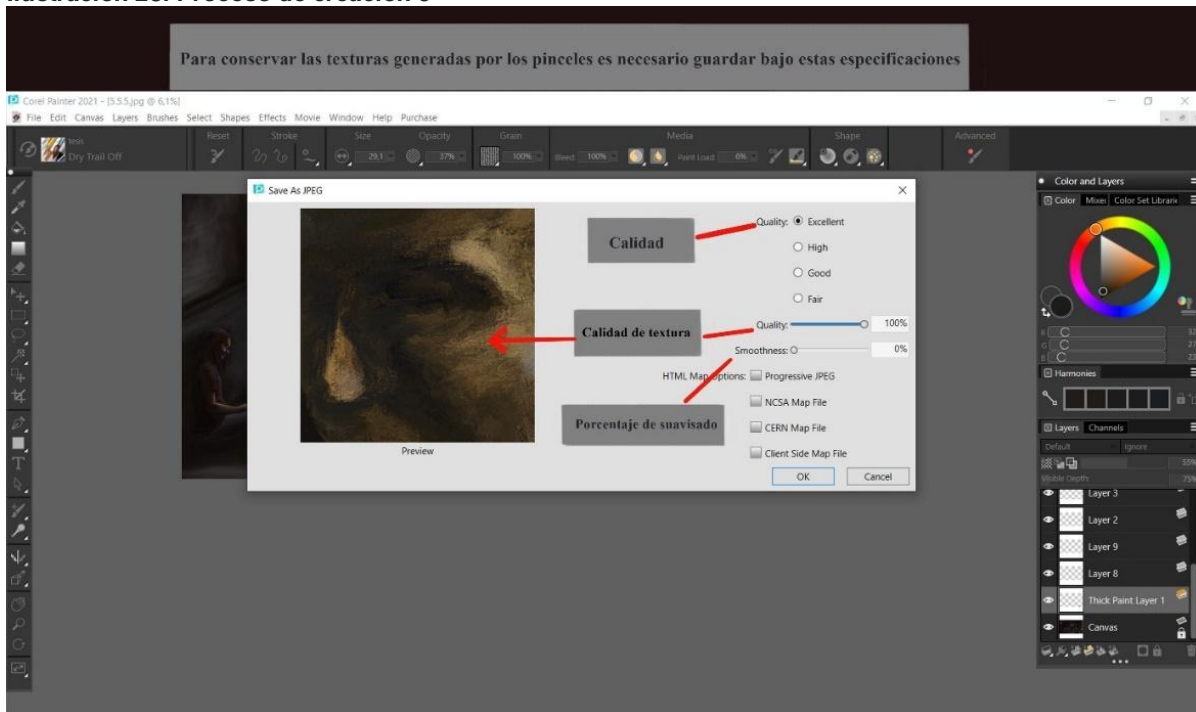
Para conservar las texturas generadas por los pinceles es necesario guardar bajo estas especificaciones

Corel Painter 2021 - [5.5.5.jpg @ 6,1%]

File Edit Canvas Layers Brushes Select Shapes Effects Movie Window Help Purchase

Dry Trail Off

Reset Stroke Size Opacity Grain Media Shape Advanced

29,1 37% 100% Bleed 100% Paint Load 0%

Save As JPEG

Quality: Excellent

High

Good

Fair

Calidad

Calidad de textura

Quality: 100%

Smoothness: 0%

HTML Map Options: Progressive JPEG

NCSA Map File

CERN Map File

Client Side Map File

Porcentaje de suavisado

Preview

OK Cancel

Color and Layers

Color Mixer Color Set Librari

Harmonies

Layers Channels

Default Ignore

Visible Depth

Layer 3

Layer 2

Layer 9

Layer 8

Thick Paint Layer 1

Canvas